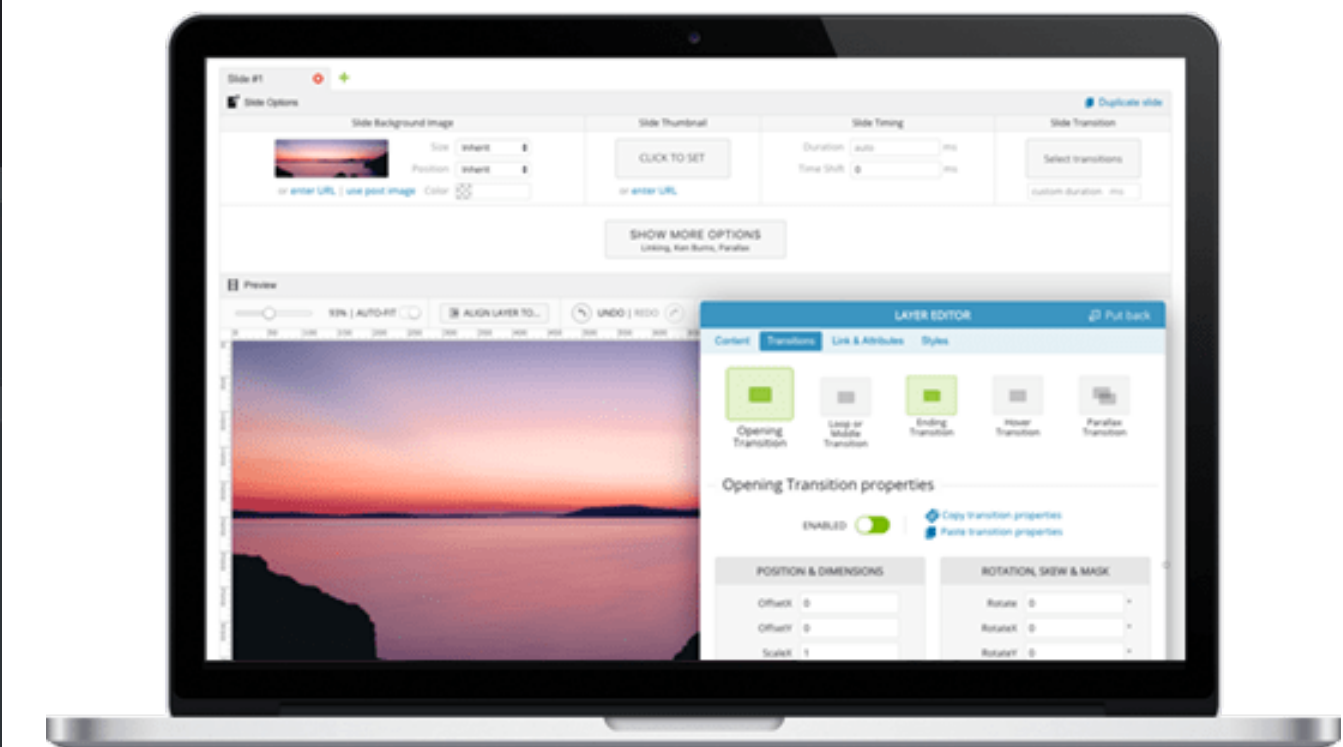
Slide #1

Slide Options

Duplicate slide

Slide Background Image

Size Inherit

Position Inherit

Color

or enter URL | use post image

Slide Thumbnail

CLICK TO SET

or enter URL

Slide Timing

Duration auto ms

Time Shift 0 ms

Slide Transition

Select transitions

custom duration ms

SHOW MORE OPTIONS
Linking, Ken Burns, Parallax

Preview

93% | AUTO-FIT

ALIGN LAYER TO...

UNDO | REDO

LAYER EDITOR

Put back

Content Transitions Link & Attributes Styles

Opening Transition

Loop or Middle Transition

Ending Transition

Hover Transition

Parallax Transition

Opening Transition properties

ENABLED

Copy transition properties

Paste transition properties

POSITION & DIMENSIONS

OffsetX 0

OffsetY 0

ScaleX 1

ROTATION, SKEW & MASK

Rotate 0 °

RotateX 0 °

RotateY 0 °